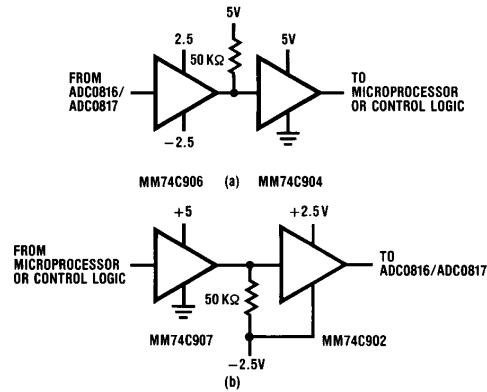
5V

2.5

50 KΩ

5V

FROM ADC0816/ ADC0817

TO MICROPROCESSOR OR CONTROL LOGIC

−2.5

MM74C906 (a) MM74C904

+5

+2.5V

FROM MICROPROCESSOR OR CONTROL LOGIC

TO ADC0816/ADC0817

50 KΩ

MM74C907

MM74C902

−2.5V

(b)